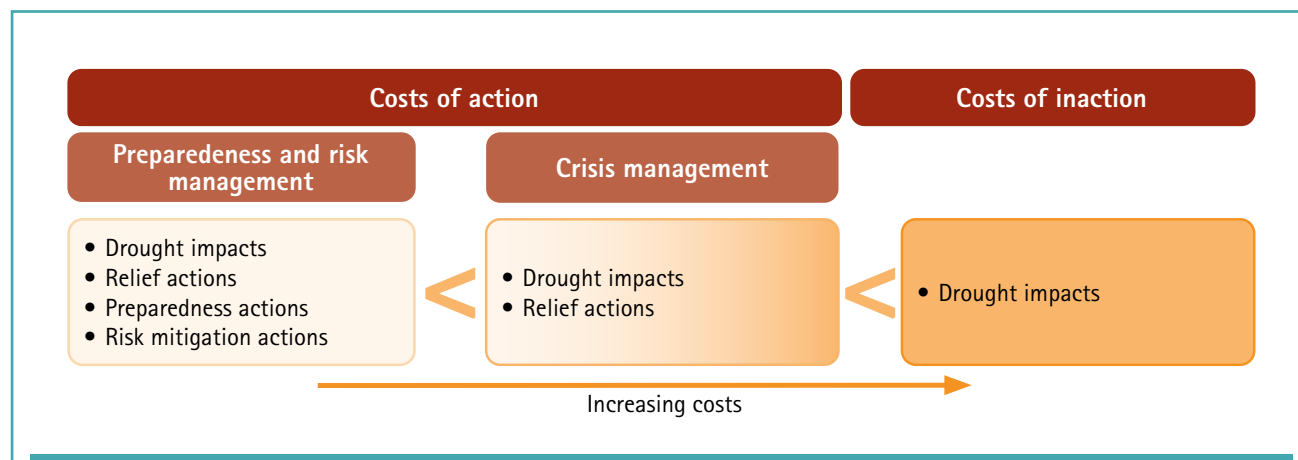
Costs of action

Costs of inaction

Preparedeness and risk management

Crisis management

• Drought impacts
• Relief actions
• Preparedness actions
• Risk mitigation actions

$<$

• Drought impacts
• Relief actions

$<$

• Drought impacts

Increasing costs